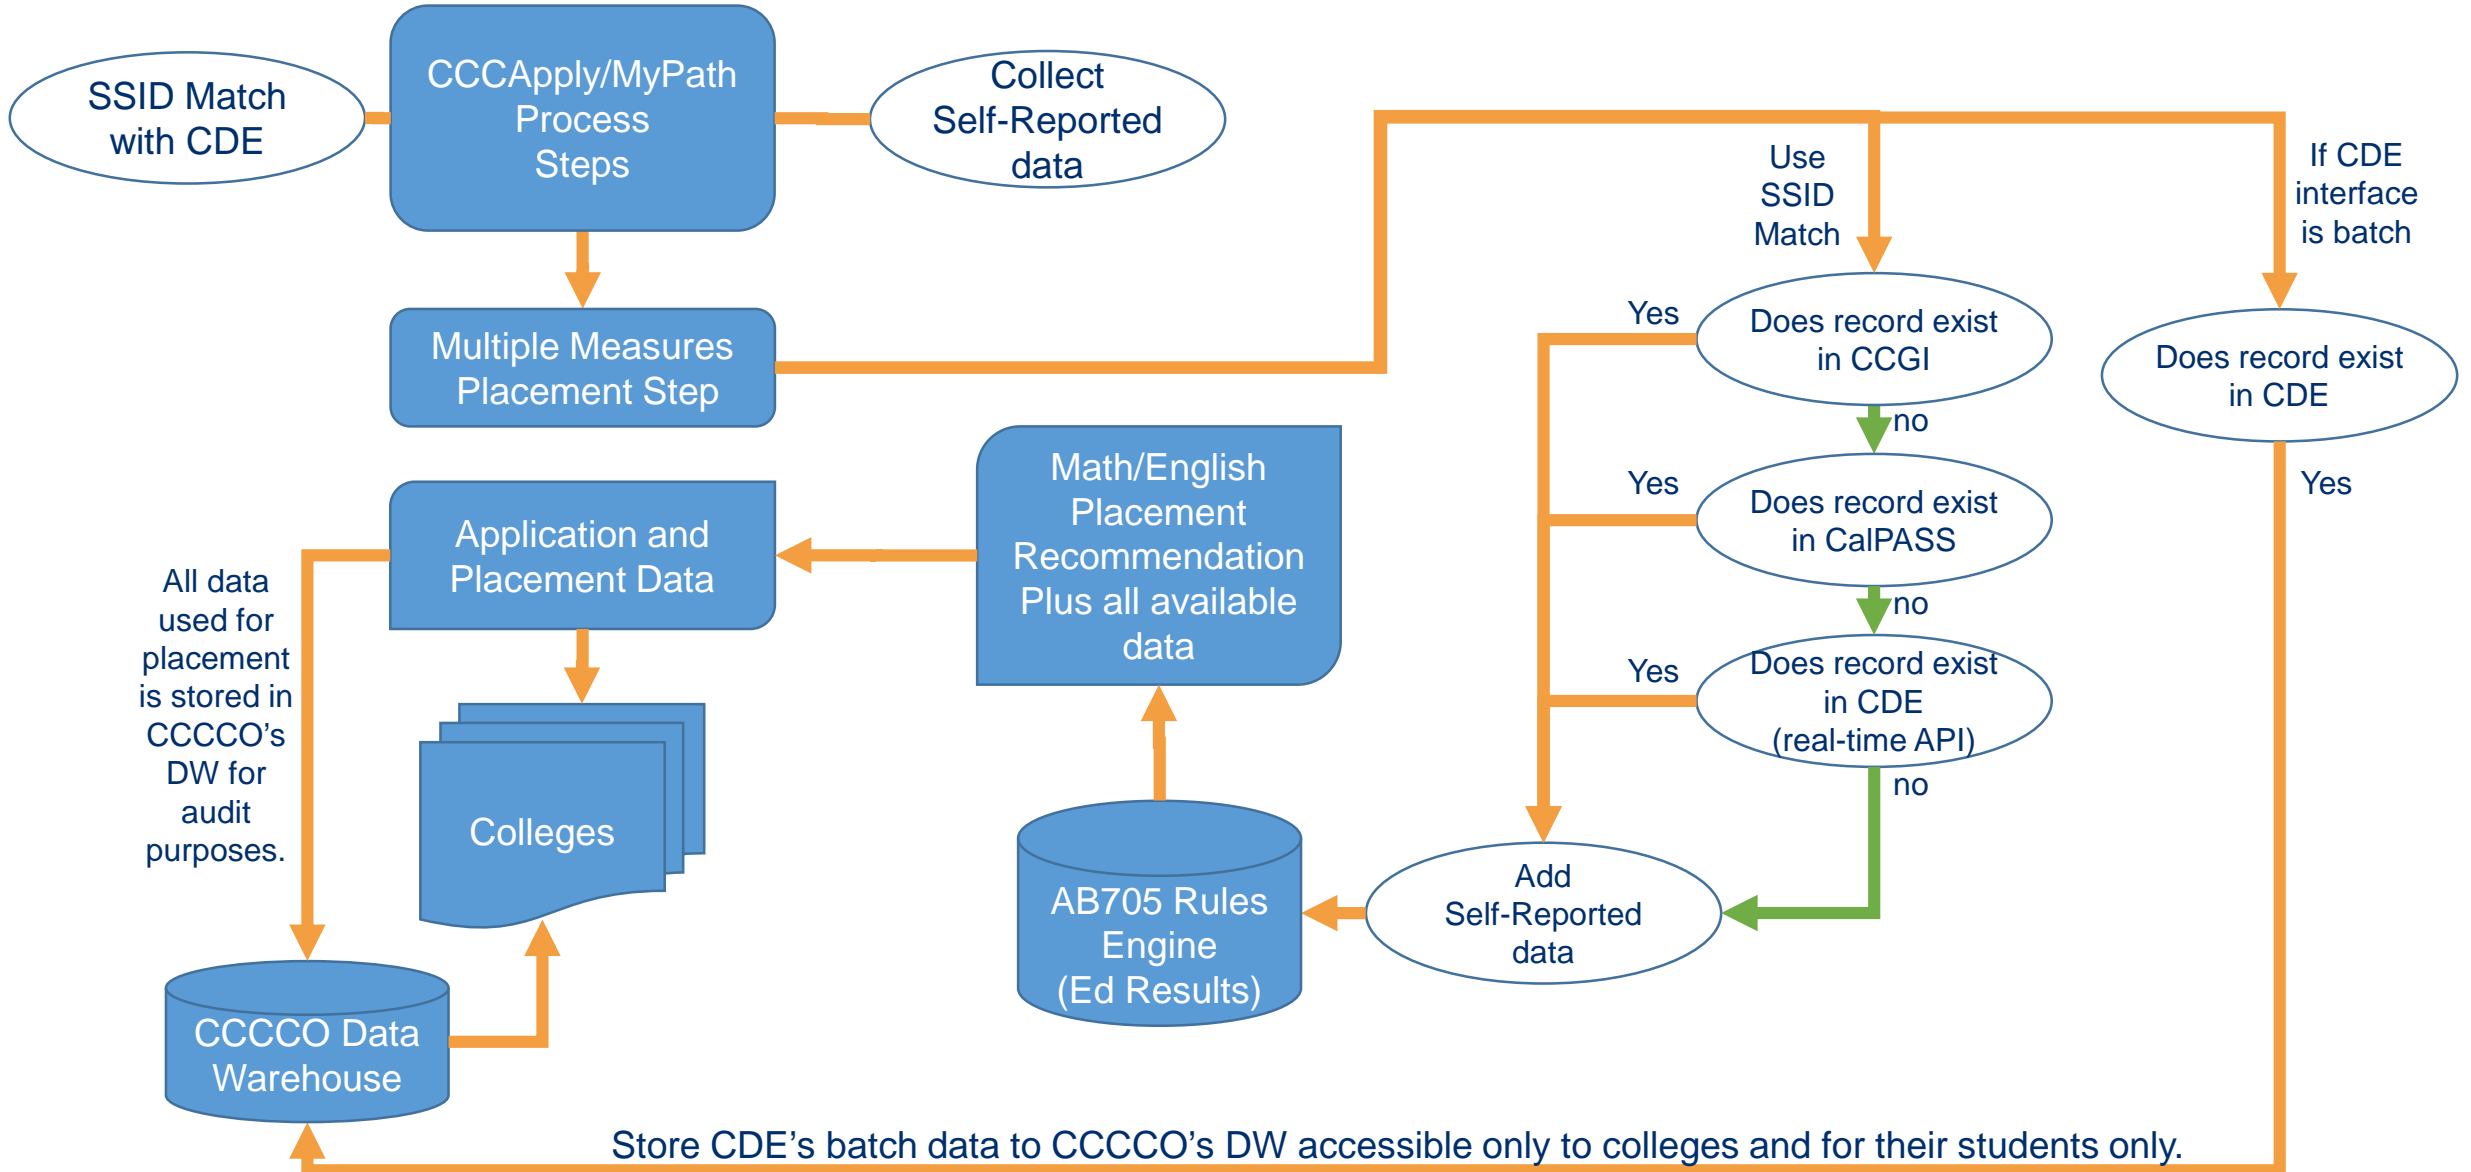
SSID Match with CDE

CCCApply/MyPath Process Steps

Collect Self-Reported data

Use SSID Match

If CDE interface is batch

Multiple Measures Placement Step

Yes

Does record exist in CCGI

Does record exist in CDE

no

Yes

Does record exist in CalPASS

Yes

no

Math/English Placement Recommendation Plus all available data

Application and Placement Data

All data used for placement is stored in CCCCO's DW for audit purposes.

Yes

Does record exist in CDE (real-time API)

no

Colleges

AB705 Rules Engine (Ed Results)

Add Self-Reported data

CCCCO Data Warehouse

Store CDE's batch data to CCCCO's DW accessible only to colleges and for their students only.